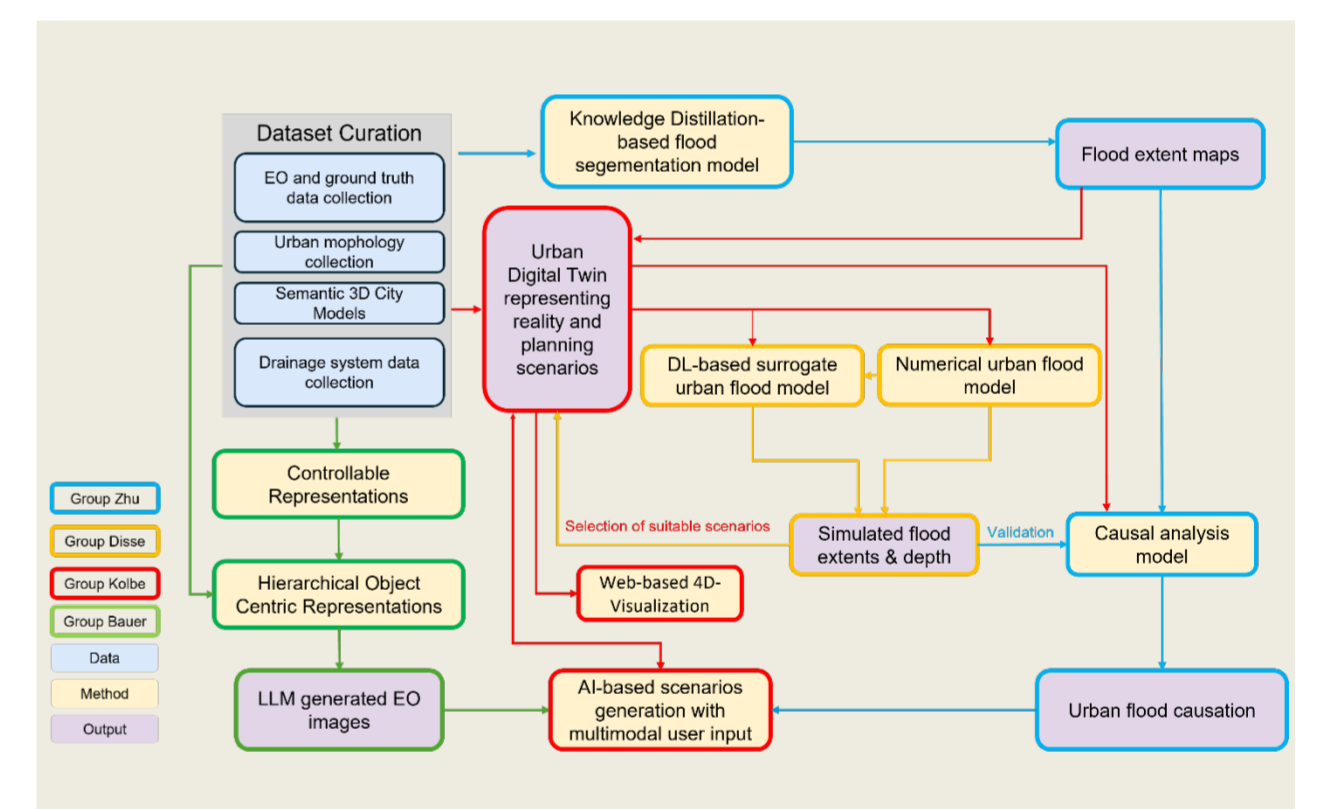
Dataset Curation

EO and ground truth data collection

Urban mophology collection

Semantic 3D City Models

Drainage system data collection

Knowledge Distillation-based flood segementation model

Flood extent maps

Urban Digital Twin representing reality and planning scenarios

DL-based surrogate urban flood model

Numerical urban flood model

Controllable Representations

Selection of suitable scenarios

Simulated flood extents & depth

Validation

Causal analysis model

Hierarchical Object Centric Representations

Web-based 4D-Visualization

LLM generated EO images

AI-based scenarios generation with multimodal user input

Urban flood causation

Group Zhu

Group Disse

Group Kolbe

Group Bauer

Data

Method

Output